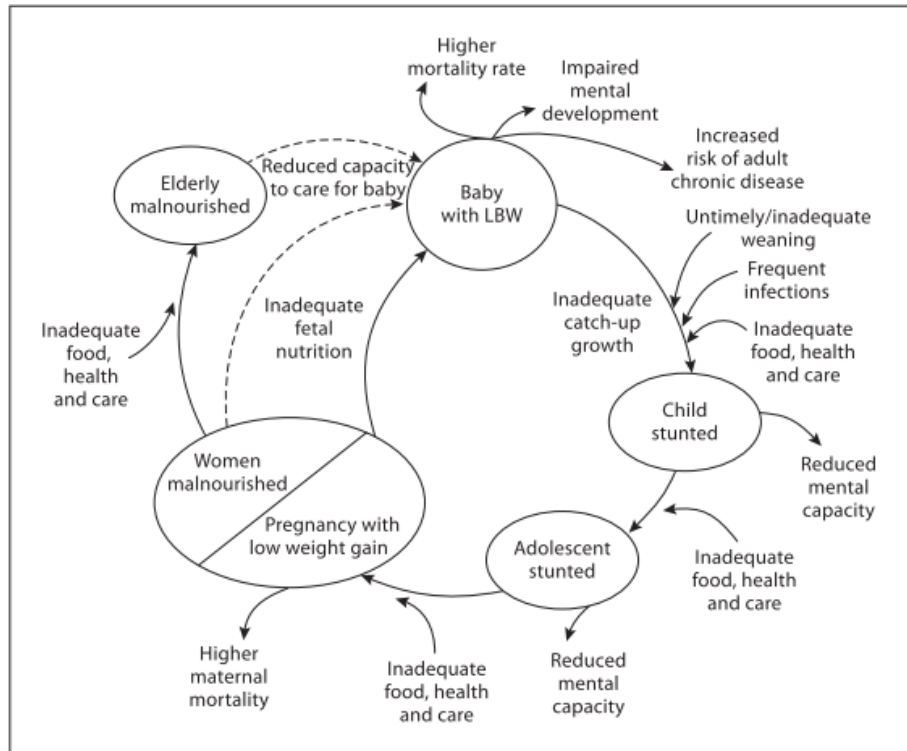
Higher mortality rate

Impaired mental development

Increased risk of adult chronic disease

Elderly malnourished

Reduced capacity to care for baby

Baby with LBW

Untimely/inadequate weaning

Frequent infections

Inadequate food, health and care

Inadequate catch-up growth

Inadequate fetal nutrition

Inadequate food, health and care

Child stunted

Reduced mental capacity

Women malnourished

Pregnancy with low weight gain

Adolescent stunted

Inadequate food, health and care

Higher maternal mortality

Inadequate food, health and care

Reduced mental capacity